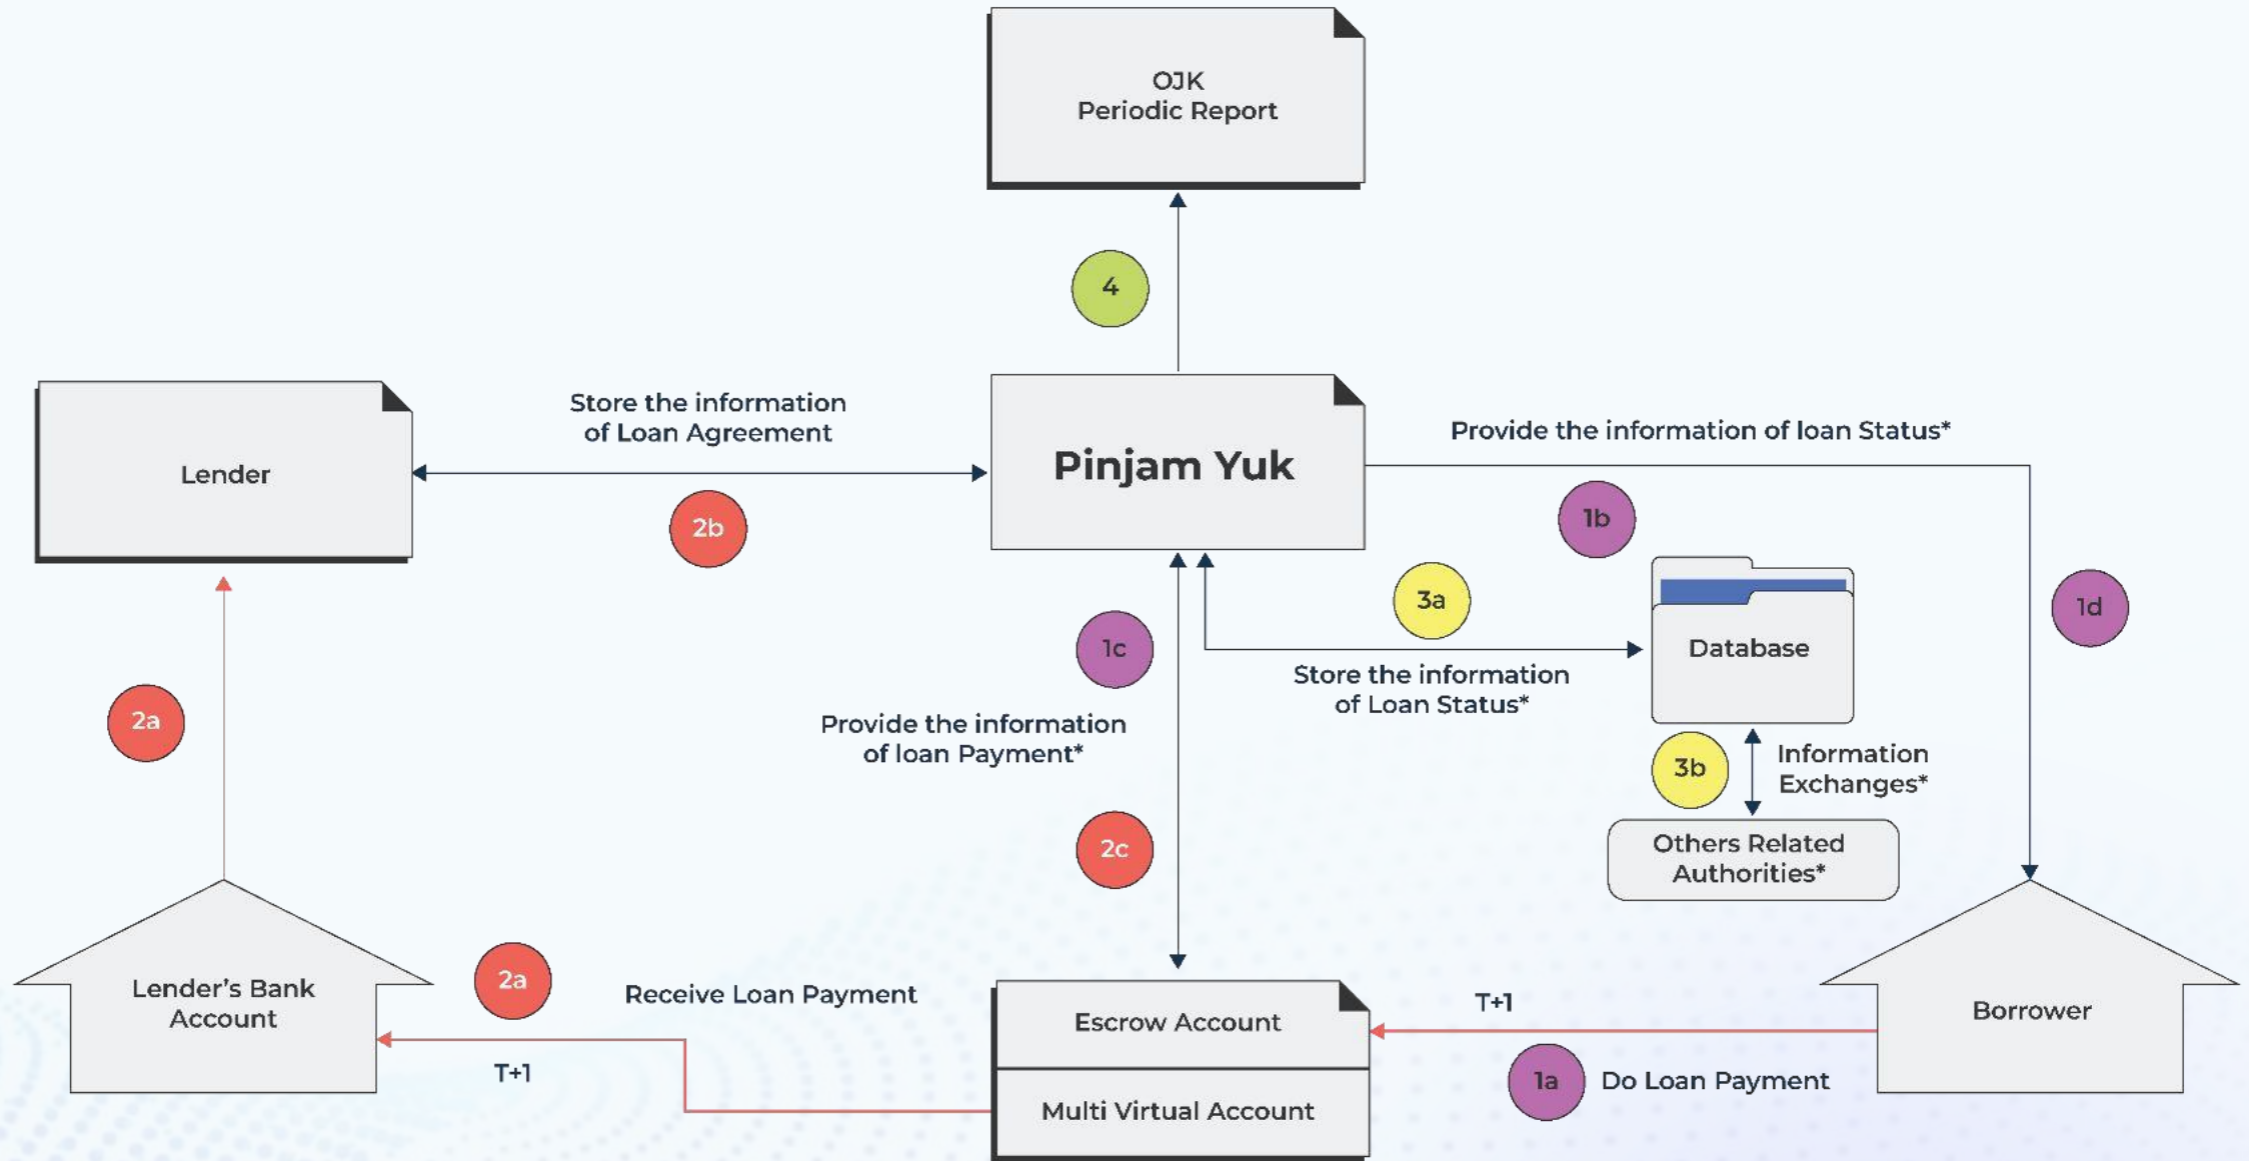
OJK
Periodic Report

4

Lender

Store the information of Loan Agreement

2b

Pinjam Yuk

Provide the information of loan Status*

1b

1d

3a

Database

Store the information of Loan Status*

1c

Provide the information of loan Payment*

2a

3b

Information Exchanges*

Others Related Authorities*

2c

Lender's Bank Account

2a

Receive Loan Payment

T+1

Escrow Account

Multi Virtual Account

T+1

1a

Do Loan Payment

Borrower